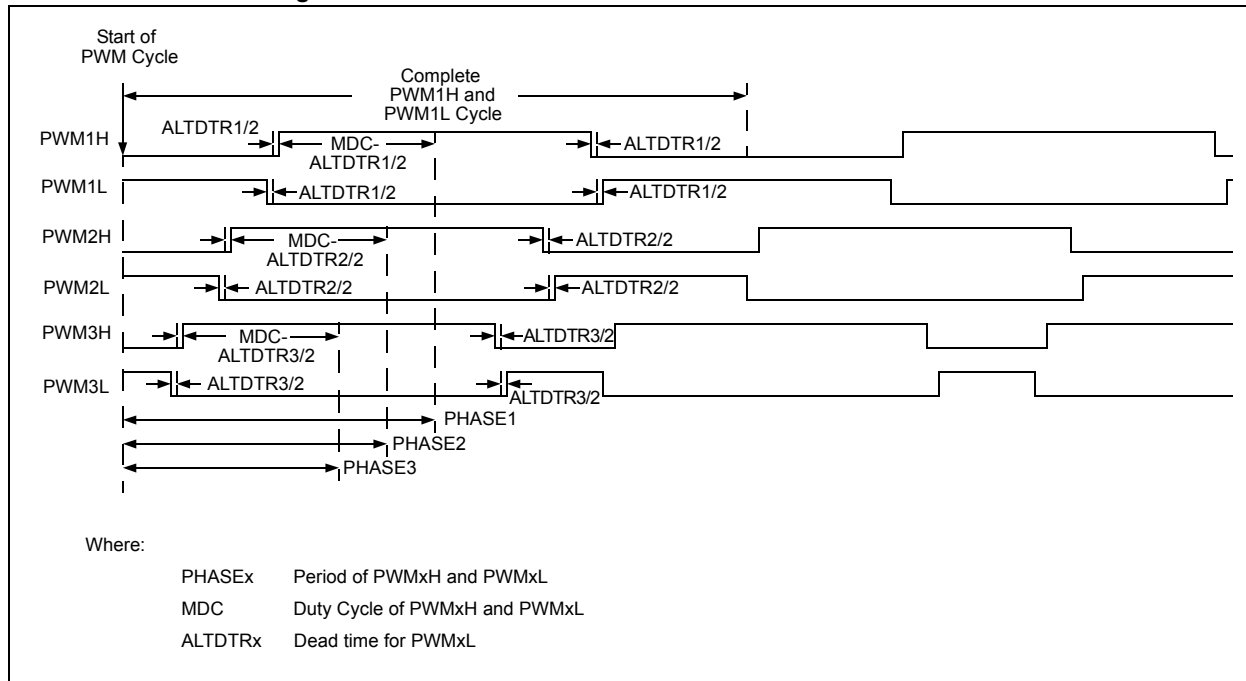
Start of PWM Cycle

Complete PWM1H and PWM1L Cycle

PWM1H

ALTDTR1/2

MDC-ALTDTR1/2

ALTDTR1/2

PWM1L

ALTDTR1/2

ALTDTR1/2

PWM2H

MDC-ALTDTR2/2

ALTDTR2/2

PWM2L

ALTDTR2/2

ALTDTR2/2

PWM3H

MDC-ALTDTR3/2

ALTDTR3/2

PWM3L

ALTDTR3/2

ALTDTR3/2

PHASE1

PHASE2

PHASE3

Where:

PHASEx Period of PWMxH and PWMxL

MDC Duty Cycle of PWMxH and PWMxL

ALTDTRx Dead time for PWMxL